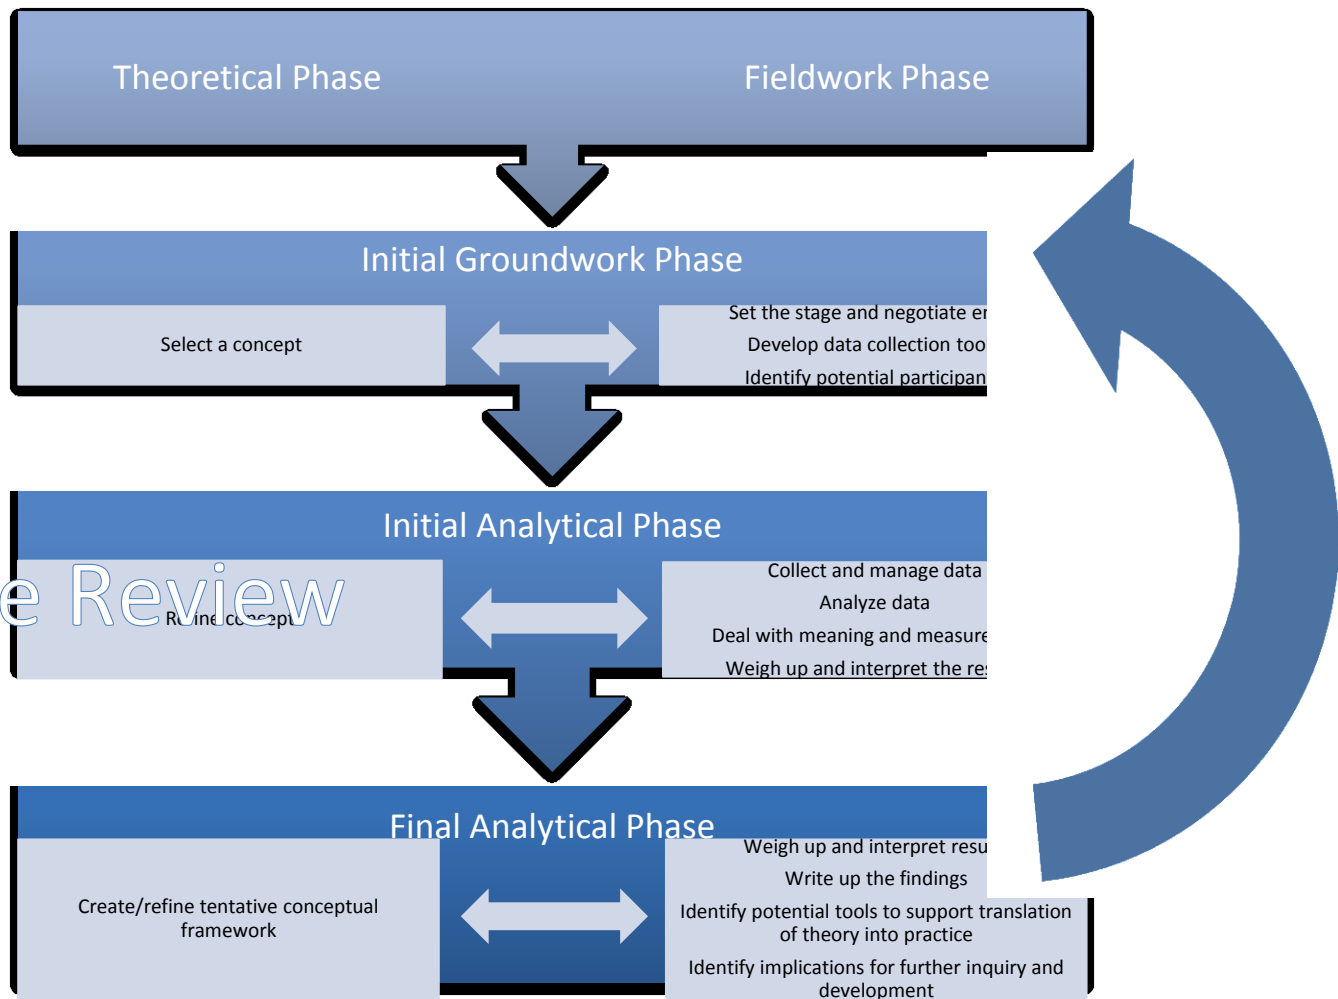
Theoretical Phase

Fieldwork Phase

Initial Groundwork Phase

Select a concept

Set the stage and negotiate e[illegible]

Develop data collection too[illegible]

Identify potential participan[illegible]

Initial Analytical Phase

e Review

R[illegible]ine concept

Collect and manage data

Analyze data

Deal with meaning and measure

Weigh up and interpret the re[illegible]

Final Analytical Phase

Create/refine tentative conceptual framework

Weigh up and interpret resu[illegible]

Write up the findings

Identify potential tools to support translation of theory into practice

Identify implications for further inquiry and development